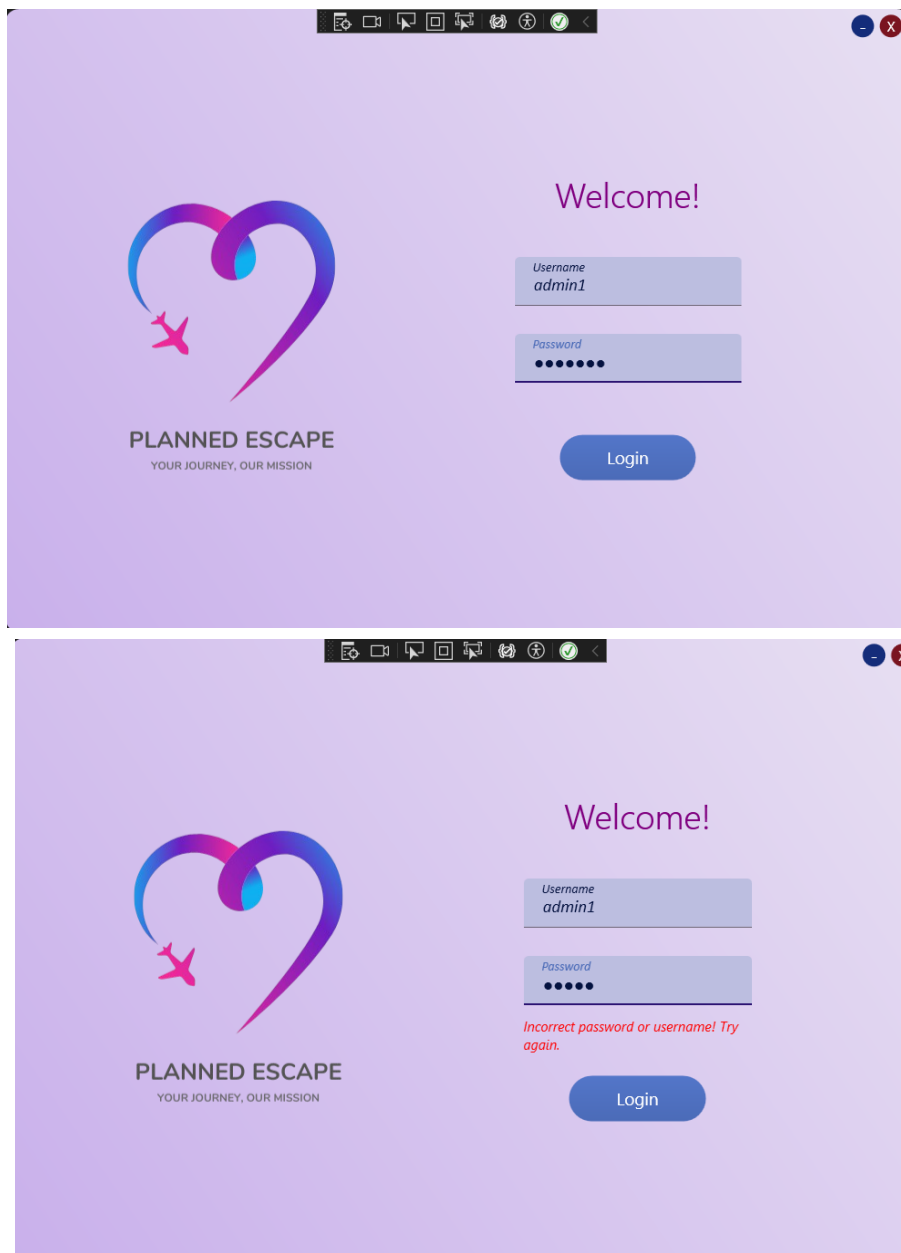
- X

Welcome!

Username
admin1

Password
•••••••

PLANNED ESCAPE
YOUR JOURNEY, OUR MISSION

Login

- X

Welcome!

Username
admin1

Password
•••••

Incorrect password or username! Try again.

PLANNED ESCAPE
YOUR JOURNEY, OUR MISSION

Login